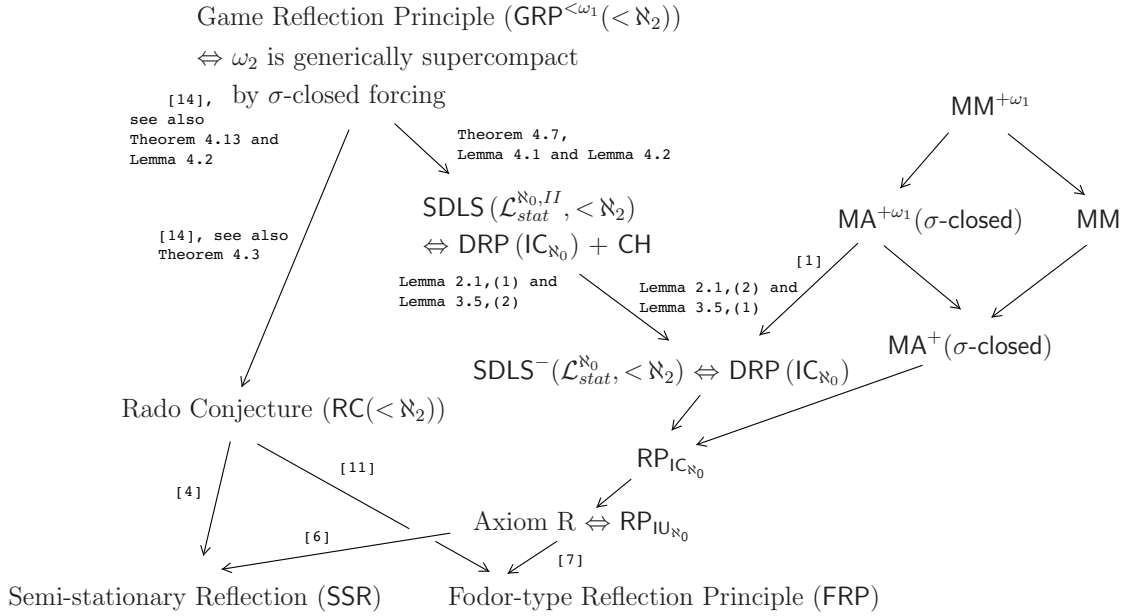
Game Reflection Principle ($\mathsf{GRP}^{<\omega_1}(<\aleph_2)$)

$\Leftrightarrow$ $\omega_2$ is generically supercompact

[14], by $\sigma$-closed forcing

see also Theorem 4.13 and Lemma 4.2

Theorem 4.7, Lemma 4.1 and Lemma 4.2

$\mathsf{MM}^{+\omega_1}$

$\mathsf{SDLS}\,(\mathcal{L}^{\aleph_0,II}_{stat}, <\aleph_2)$

$\Leftrightarrow$ $\mathsf{DRP}\,(\mathsf{IC}_{\aleph_0})$ + $\mathsf{CH}$

$\mathsf{MA}^{+\omega_1}(\sigma\text{-closed})$

$\mathsf{MM}$

[14], see also Theorem 4.3

[1]

Lemma 2.1,(1) and Lemma 3.5,(2)

Lemma 2.1,(2) and Lemma 3.5,(1)

$\mathsf{MA}^{+}(\sigma\text{-closed})$

$\mathsf{SDLS}^{-}(\mathcal{L}^{\aleph_0}_{stat}, <\aleph_2)$ $\Leftrightarrow$ $\mathsf{DRP}\,(\mathsf{IC}_{\aleph_0})$

Rado Conjecture ($\mathsf{RC}(<\aleph_2)$)

$\mathsf{RP}_{\mathsf{IC}_{\aleph_0}}$

[11]

[4]

Axiom R $\Leftrightarrow$ $\mathsf{RP}_{\mathsf{IU}_{\aleph_0}}$

[6]

[7]

Semi-stationary Reflection ($\mathsf{SSR}$)

Fodor-type Reflection Principle ($\mathsf{FRP}$)